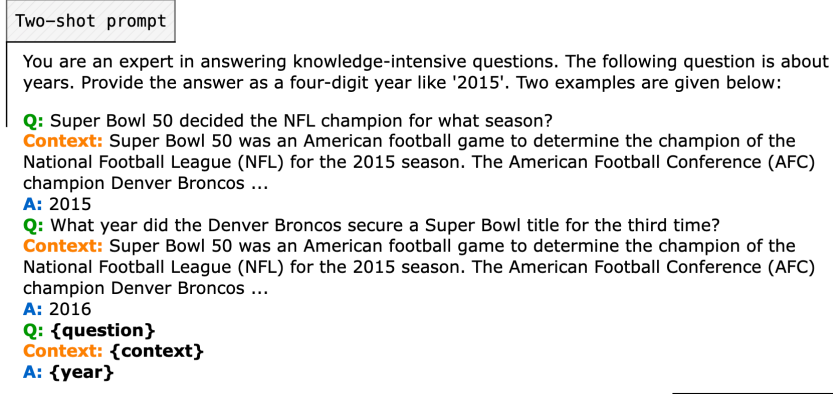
Two-shot prompt

You are an expert in answering knowledge-intensive questions. The following question is about years. Provide the answer as a four-digit year like '2015'. Two examples are given below:

Q: Super Bowl 50 decided the NFL champion for what season?
Context: Super Bowl 50 was an American football game to determine the champion of the National Football League (NFL) for the 2015 season. The American Football Conference (AFC) champion Denver Broncos ...
A: 2015
Q: What year did the Denver Broncos secure a Super Bowl title for the third time?
Context: Super Bowl 50 was an American football game to determine the champion of the National Football League (NFL) for the 2015 season. The American Football Conference (AFC) champion Denver Broncos ...
A: 2016
Q: {question}
Context: {context}
A: {year}